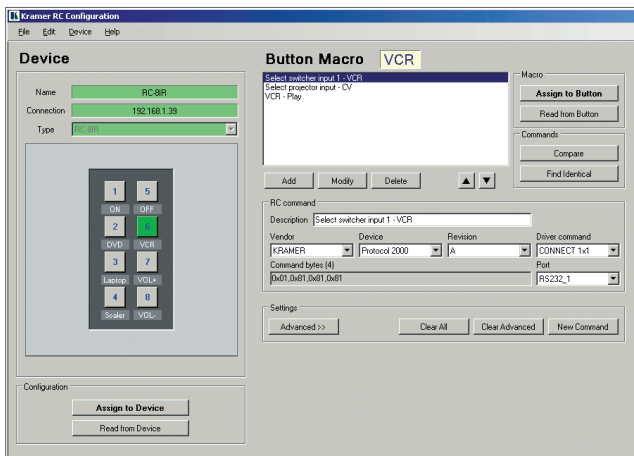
Kramer RC Configuration

File Edit Device Help

Device

Name RC-8IR

Connection 192.168.1.39

Type RC-8IR

1 5
ON OFF
2 6
DVD VCR
3 7
Laptop VOL+
4 8
Scaler VOL-

Configuration

Assign to Device

Read from Device

Button Macro VCR

Select switcher input 1 - VCR
Select projector input - CV
VCR - Play

Macro

Assign to Button

Read from Button

Commands

Compare

Find Identical

Add Modify Delete

RC command

Description Select switcher input 1 - VCR

Vendor KRAMER

Device Protocol 2000

Revision A

Driver command CONNECT 1x1

Command bytes (4)

0x01,0x81,0x81,0x81

Port RS232_1

Settings

Advanced >>

Clear All

Clear Advanced

New Command